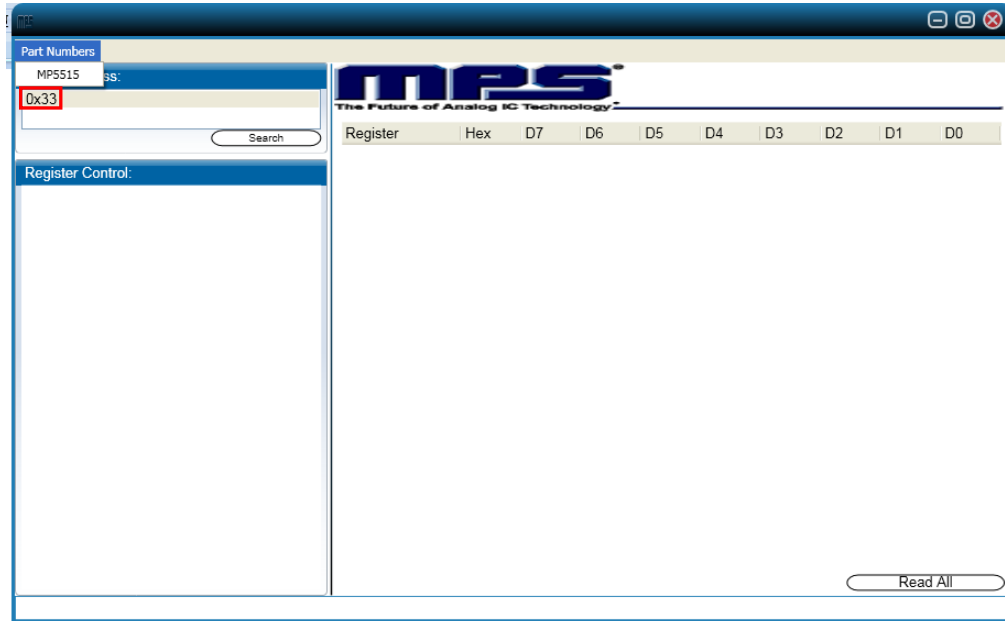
Part Numbers

MP5515

ss:

0x33

Search

Register Control:

MPS

The Future of Analog IC Technology

| Register | Hex | D7 | D6 | D5 | D4 | D3 | D2 | D1 | D0 |
|---|---|---|---|---|---|---|---|---|---|

Read All